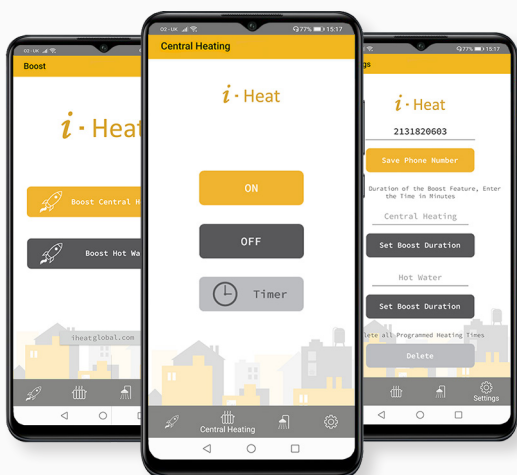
O2-UK
Boost
i · Heat
Boost Central H
Boost Hot Wa
iheatglobal.com

O2-UK 77% 15:17
Central Heating
i · Heat
ON
OFF
Timer
Central Heating

77% 15:17
ngs
i · Heat
2131820603
Save Phone Number
Duration of the Boost Feature, Enter the Time in Minutes
Central Heating
Set Boost Duration
Hot Water
Set Boost Duration
lete all Programmed Heating Times
Delete
Settings